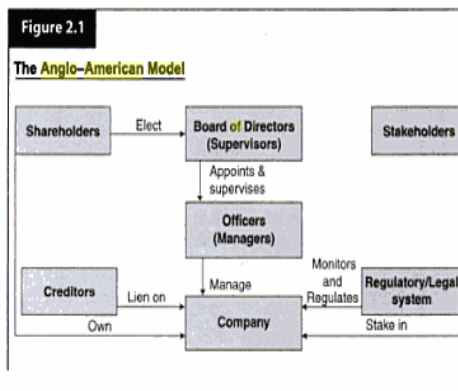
Figure 2.1

The Anglo–American Model

Shareholders

Elect

Board of Directors (Supervisors)

Stakeholders

Appoints & supervises

Officers (Managers)

Creditors

Lien on

Manage

Monitors and Regulates

Regulatory/Legal system

Own

Company

Stake in